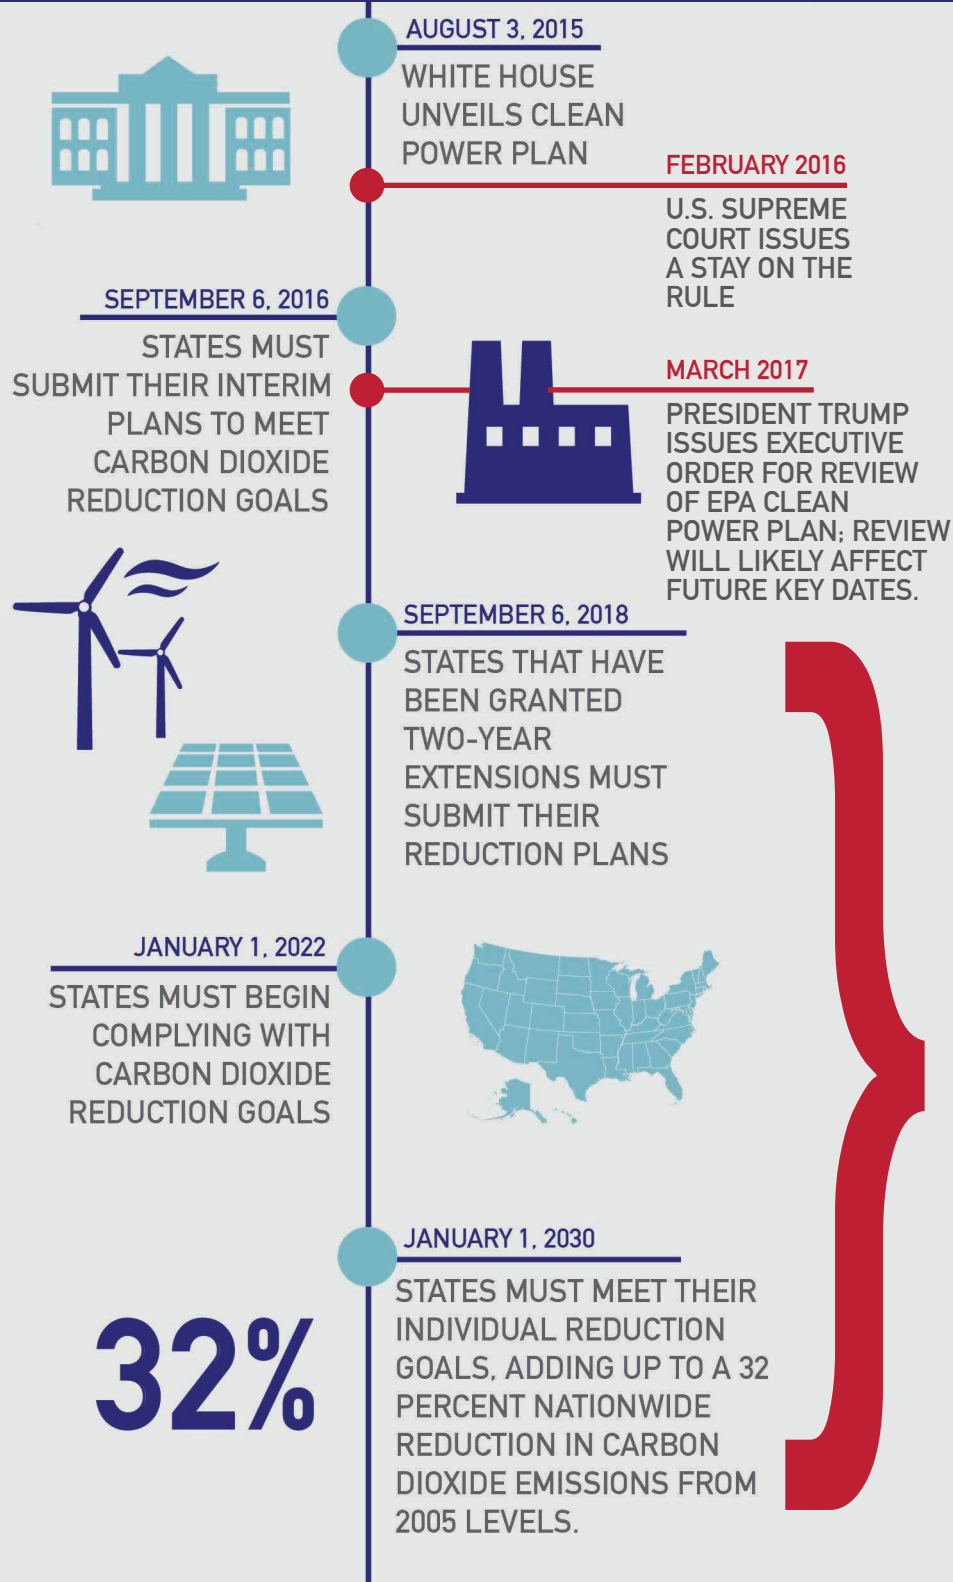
AUGUST 3, 2015
WHITE HOUSE UNVEILS CLEAN POWER PLAN

FEBRUARY 2016
U.S. SUPREME COURT ISSUES A STAY ON THE RULE

SEPTEMBER 6, 2016
STATES MUST SUBMIT THEIR INTERIM PLANS TO MEET CARBON DIOXIDE REDUCTION GOALS

MARCH 2017
PRESIDENT TRUMP ISSUES EXECUTIVE ORDER FOR REVIEW OF EPA CLEAN POWER PLAN; REVIEW WILL LIKELY AFFECT FUTURE KEY DATES.

SEPTEMBER 6, 2018
STATES THAT HAVE BEEN GRANTED TWO-YEAR EXTENSIONS MUST SUBMIT THEIR REDUCTION PLANS

JANUARY 1, 2022
STATES MUST BEGIN COMPLYING WITH CARBON DIOXIDE REDUCTION GOALS

JANUARY 1, 2030
STATES MUST MEET THEIR INDIVIDUAL REDUCTION GOALS, ADDING UP TO A 32 PERCENT NATIONWIDE REDUCTION IN CARBON DIOXIDE EMISSIONS FROM 2005 LEVELS.

32%